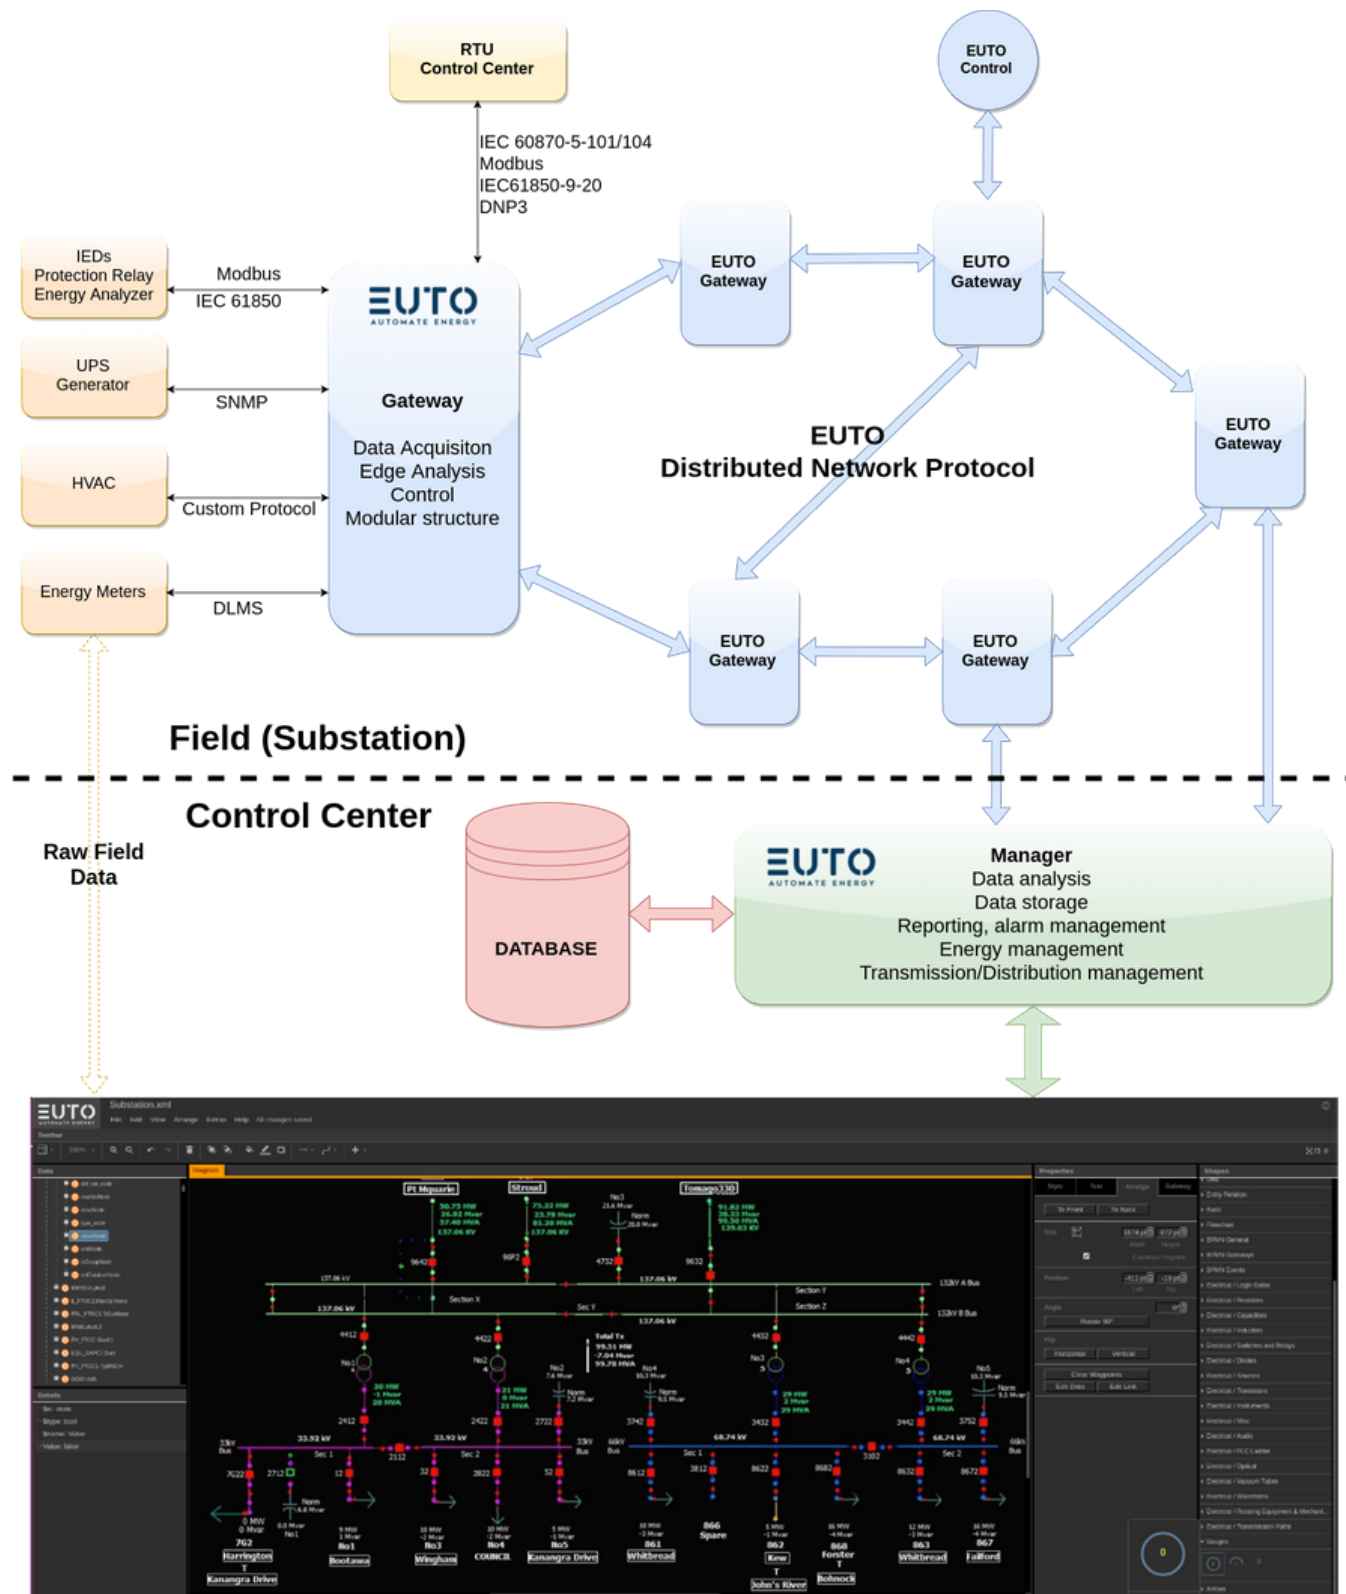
RTU
Control Center

EUTO
Control

IEC 60870-5-101/104
Modbus
IEC61850-9-20
DNP3

IEDs
Protection Relay
Energy Analyzer

Modbus
IEC 61850

EUTO
AUTOMATE ENERGY

Gateway

Data Acquisiton
Edge Analysis
Control
Modular structure

UPS
Generator

SNMP

HVAC

Custom Protocol

Energy Meters

DLMS

EUTO
Gateway

EUTO
Gateway

EUTO
Gateway

EUTO
Distributed Network Protocol

EUTO
Gateway

EUTO
Gateway

Field (Substation)

Control Center

Raw Field
Data

DATABASE

EUTO
AUTOMATE ENERGY

Manager
Data analysis
Data storage
Reporting, alarm management
Energy management
Transmission/Distribution management

EUTO
Substation.xml
File Edit View Arrange Extras Help All changes saved

Pt Mquarie
Stroud
Tomago330
137.06 kV
137.06 kV
132kV A Bus
132kV B Bus
Section X
Sec Y
Section Y
Section Z
Total Tx
99.51 MW
-7.04 Mvar
99.78 MVA
33.92 kV
33.92 kV
68.74 kV
68.74 kV
Sec 1
Sec 2
Sec 1
Sec 2
762
Harrington
Kanangra Drive
No1
Bootawa
No3
Wingham
No4
COUNCIL
No5
Kanangra Drive
861
Whitbread
866
Spare
862
Kew
John's River
868
Forster
Bohnock
863
Whitbread
867
Failford